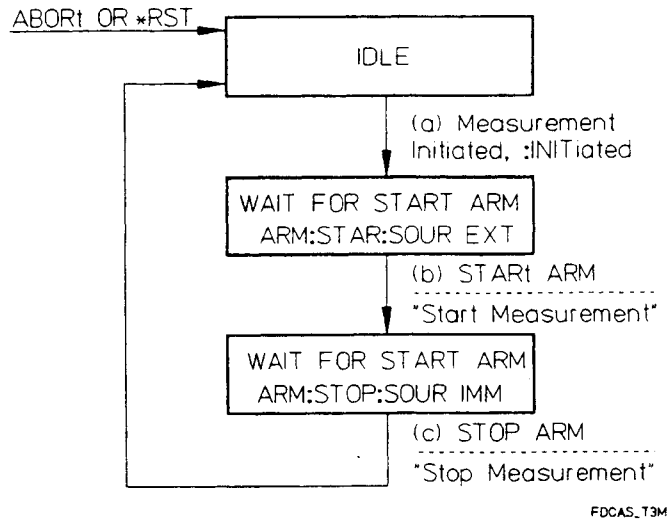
ABORt OR *RST

IDLE

(a) Measurement Initiated, :INITiated

WAIT FOR START ARM
ARM:STAR:SOUR EXT

(b) STARt ARM

"Start Measurement"

WAIT FOR START ARM
ARM:STOP:SOUR IMM

(c) STOP ARM

"Stop Measurement"

FDCAS_T3M